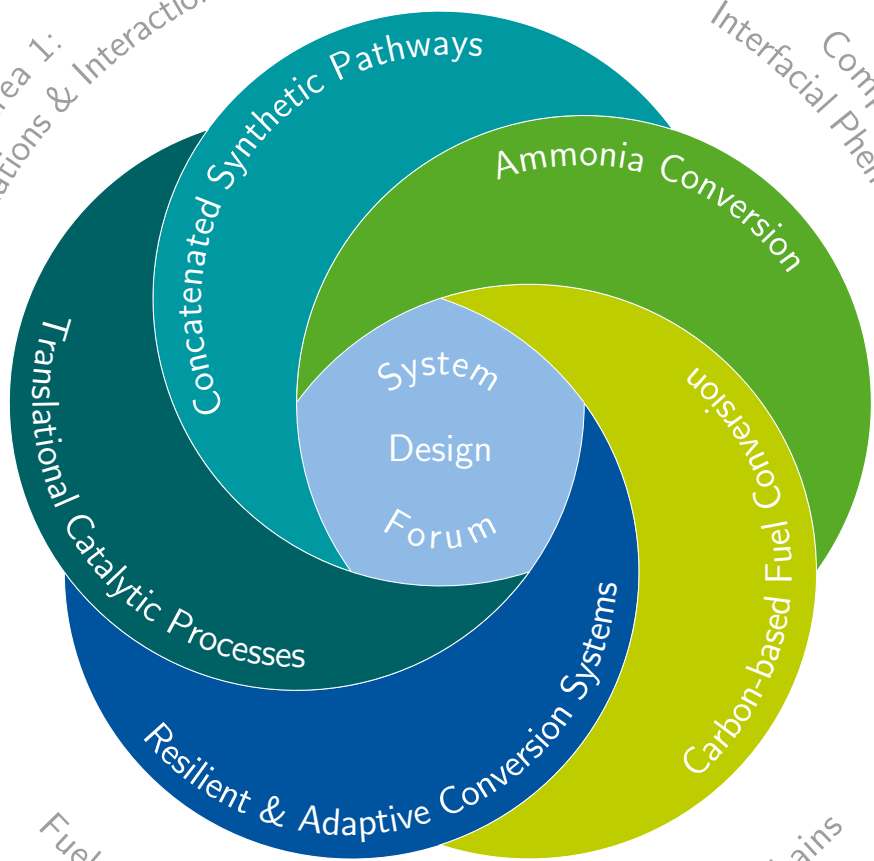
rea 1: ations & Interactio

Interfacial Phe

Comp

Concatenated Synthetic Pathways

Ammonia Conversion

Translational Catalytic Processes

System

Design

Forum

Carbon-based Fuel Conversion

Resilient & Adaptive Conversion Systems

Fue

ains